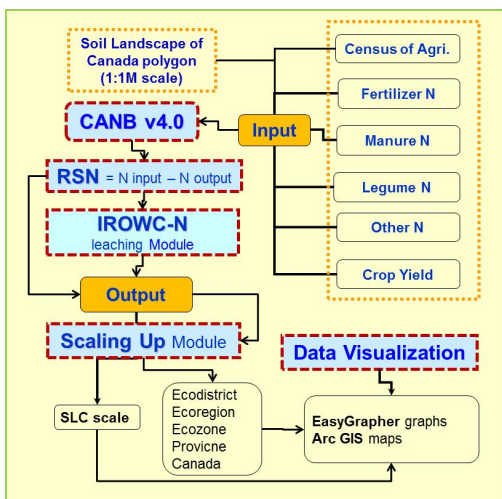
Soil Landscape of Canada polygon (1:1M scale)

Census of Agri.

Fertilizer N

CANB v4.0

Input

Manure N

RSN = N input – N output

Legume N

IROWC-N leaching Module

Other N

Crop Yield

Output

Scaling Up Module

Data Visualization

SLC scale

Ecodistrict
Ecoregion
Ecozone
Provicne
Canada

EasyGrapher graphs
Arc GIS maps